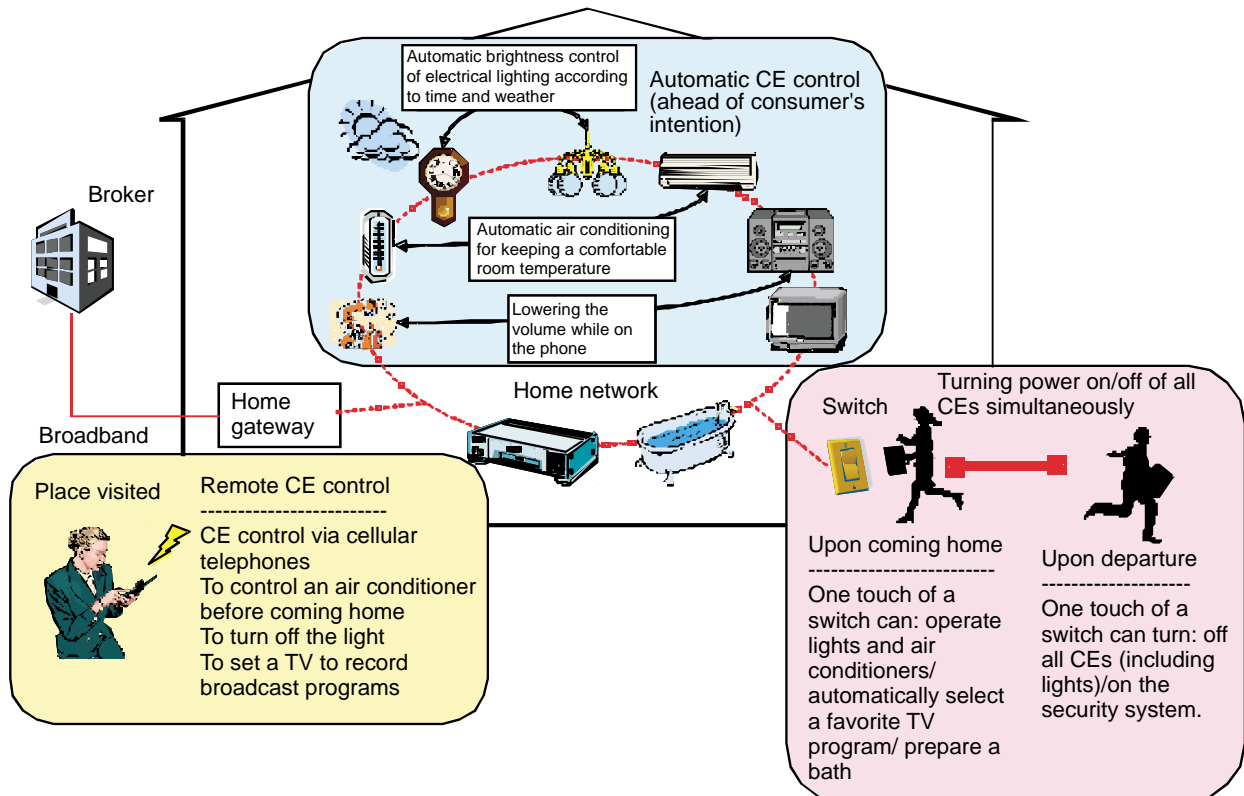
Automatic brightness control of electrical lighting according to time and weather

Automatic CE control (ahead of consumer's intention)

Broker

Automatic air conditioning for keeping a comfortable room temperature

Lowering the volume while on the phone

Home network

Home gateway

Broadband

Turning power on/off of all CEs simultaneously

Switch

Place visited

Remote CE control
------------------------
CE control via cellular telephones
To control an air conditioner before coming home
To turn off the light
To set a TV to record broadcast programs

Upon coming home
------------------------
One touch of a switch can: operate lights and air conditioners/ automatically select a favorite TV program/ prepare a bath

Upon departure
-------------------
One touch of a switch can turn: off all CEs (including lights)/on the security system.